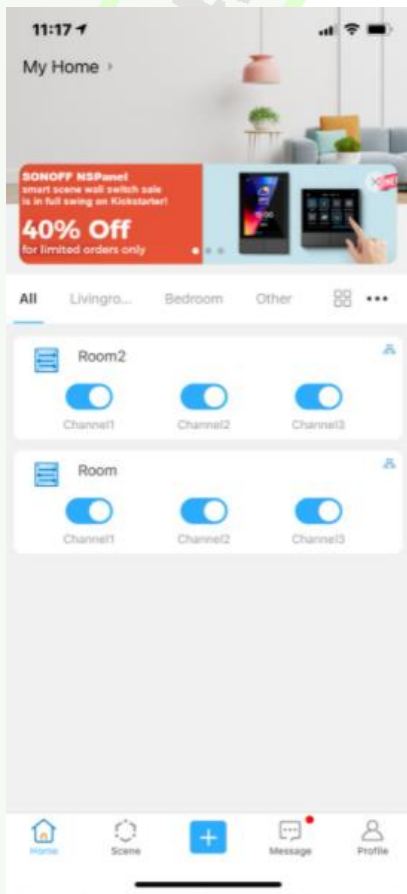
11:17

My Home

SONOFF NSPanel
smart scene wall switch sale is in full swing on Kickstarter!
40% Off
for limited orders only

All Livingro... Bedroom Other •••

Room2

Channel1 Channel2 Channel3

Room

Channel1 Channel2 Channel3

Home Scene + Message Profile